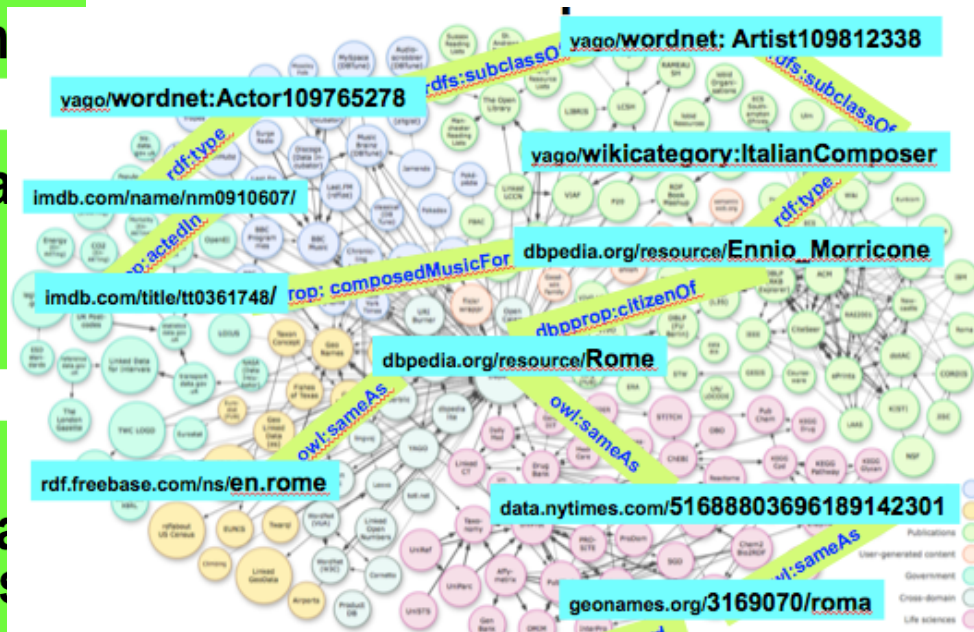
yago/wordnet: Artist109812338

rdfs:subclassOf

rdfs:subclassOf

yago/wordnet:Actor109765278

rdf:type

yago/wikicategory:ItalianComposer

imdb.com/name/nm0910607/

rdf:type

prop: actedIn

dbpedia.org/resource/Ennio_Morricone

prop: composedMusicFor

imdb.com/title/tt0361748/

dbpprop:citizenOf

dbpedia.org/resource/Rome

owl:sameAs

owl:sameAs

rdf.freebase.com/ns/en.rome

data.nytimes.com/51688803696189142301

owl:sameAs

geonames.org/3169070/roma

Publications

User-generated content

Government

Cross-domain

Life sciences